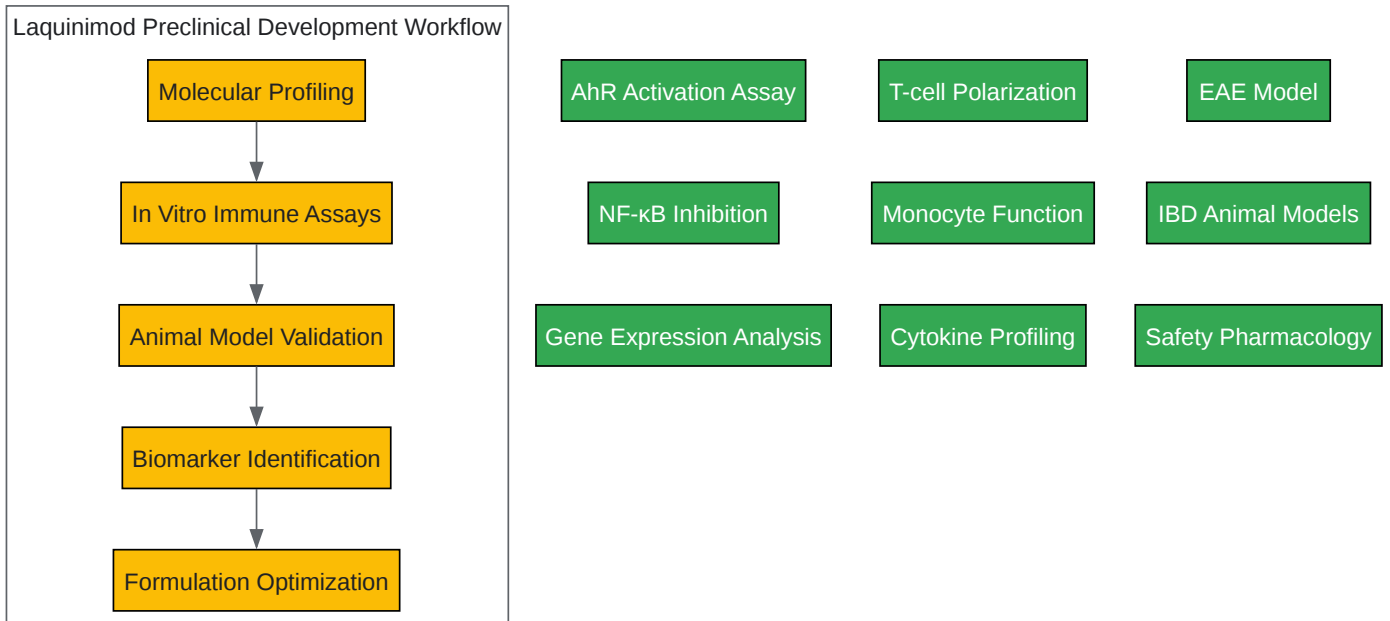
Laquinimod Preclinical Development Workflow

Molecular Profiling

In Vitro Immune Assays

Animal Model Validation

Biomarker Identification

Formulation Optimization

AhR Activation Assay

T-cell Polarization

EAE Model

NF-κB Inhibition

Monocyte Function

IBD Animal Models

Gene Expression Analysis

Cytokine Profiling

Safety Pharmacology